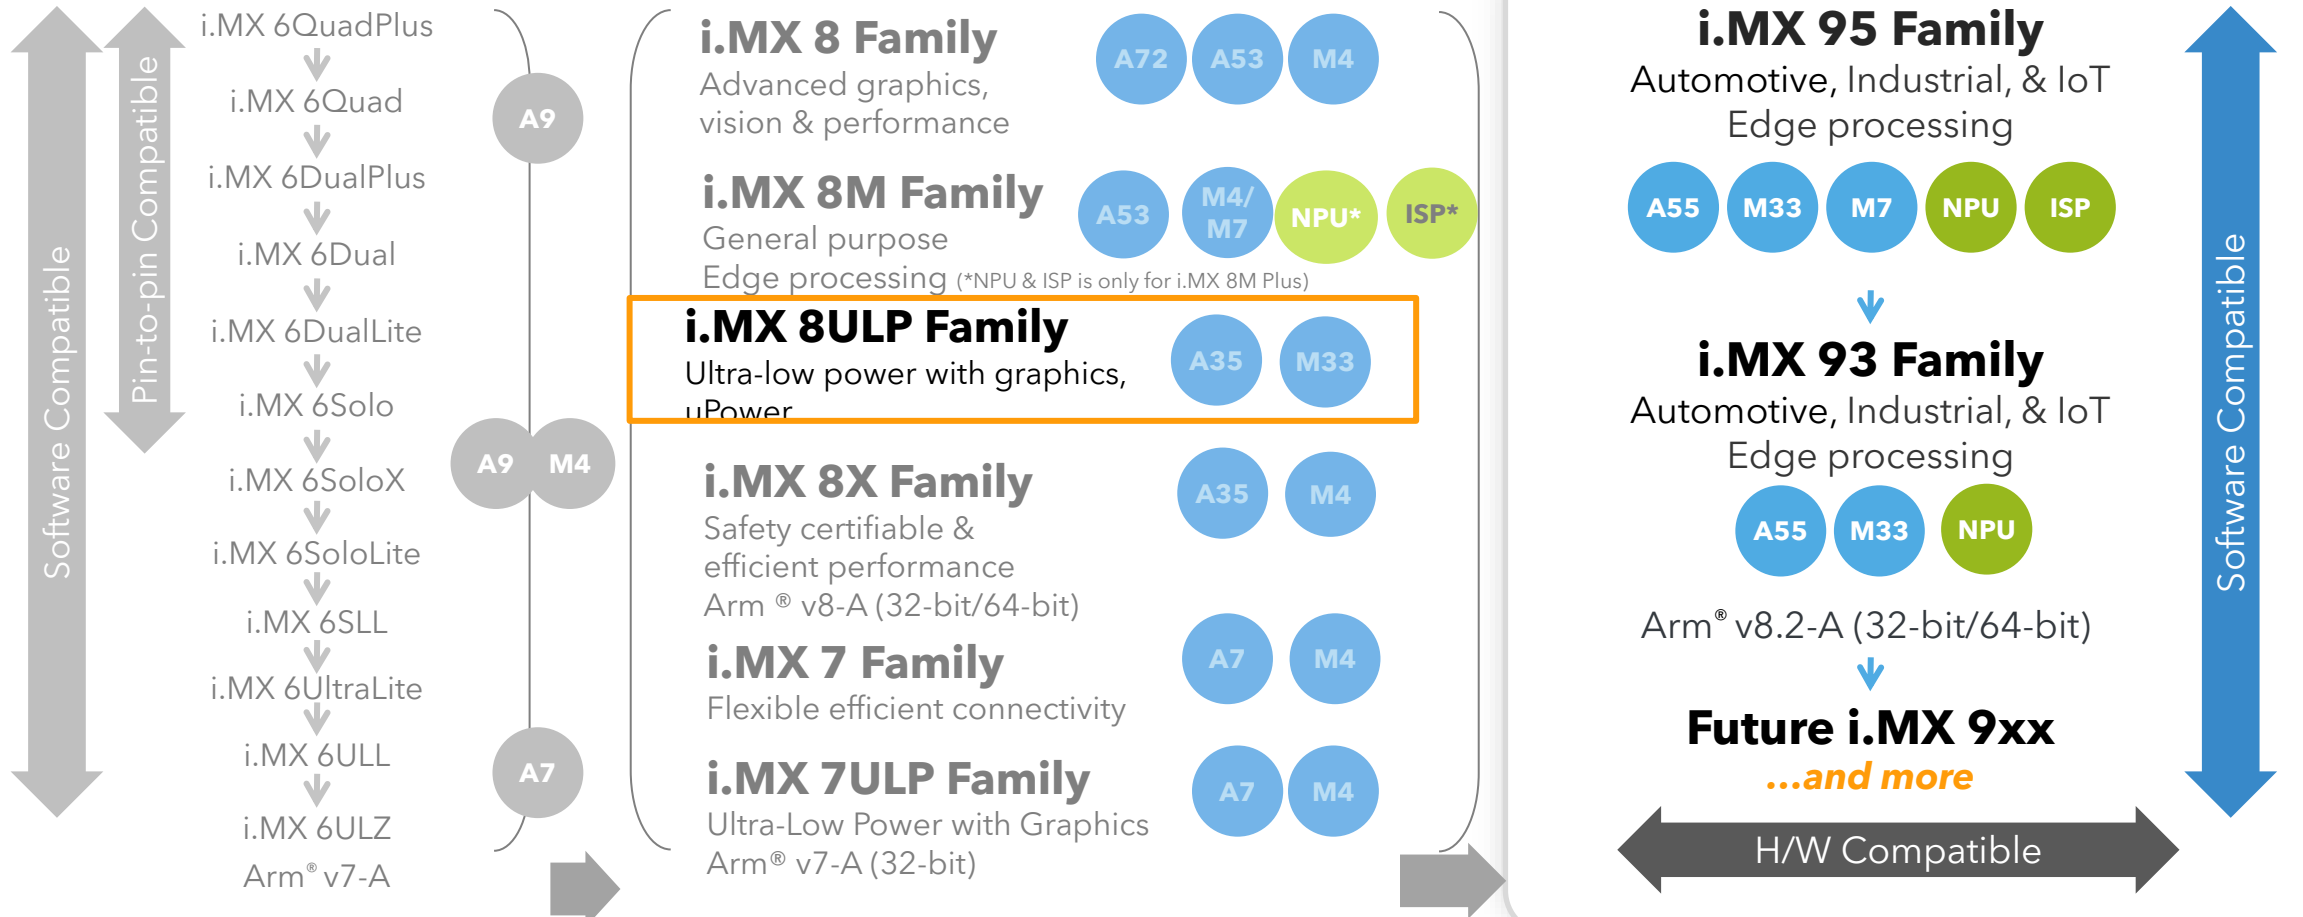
Software Compatible

Pin-to-pin Compatible

i.MX 6QuadPlus
i.MX 6Quad
i.MX 6DualPlus
i.MX 6Dual
i.MX 6DualLite
i.MX 6Solo
i.MX 6SoloX
i.MX 6SoloLite
i.MX 6SLL
i.MX 6UltraLite
i.MX 6ULL
i.MX 6ULZ
Arm® v7-A

A9

A9 M4

A7

i.MX 8 Family
Advanced graphics, vision & performance
A72 A53 M4

i.MX 8M Family
General purpose
Edge processing (*NPU & ISP is only for i.MX 8M Plus)
A53 M4/ M7 NPU* ISP*

i.MX 8ULP Family
Ultra-low power with graphics, uPower
A35 M33

i.MX 8X Family
Safety certifiable & efficient performance
Arm ® v8-A (32-bit/64-bit)
A35 M4

i.MX 7 Family
Flexible efficient connectivity
A7 M4

i.MX 7ULP Family
Ultra-Low Power with Graphics
Arm® v7-A (32-bit)
A7 M4

i.MX 95 Family
Automotive, Industrial, & IoT
Edge processing
A55 M33 M7 NPU ISP

i.MX 93 Family
Automotive, Industrial, & IoT
Edge processing
A55 M33 NPU

Arm® v8.2-A (32-bit/64-bit)

Future i.MX 9xx
...and more

H/W Compatible

Software Compatible